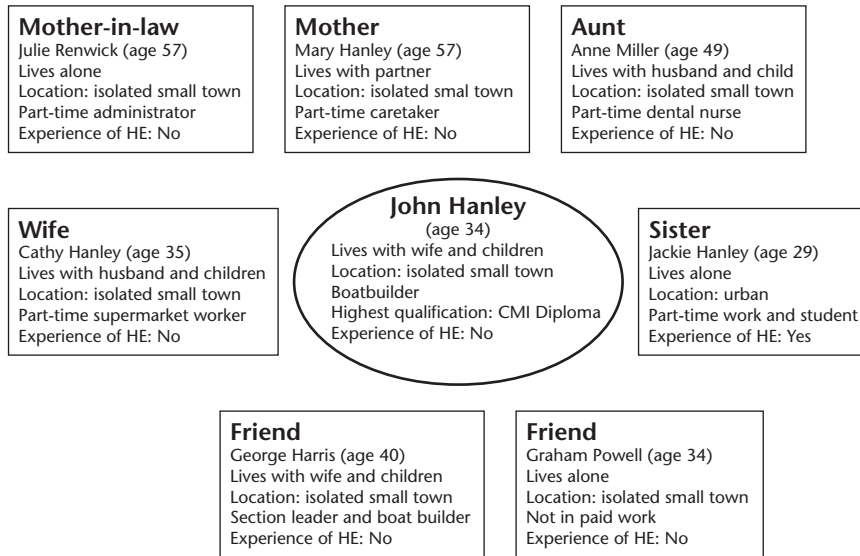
**Mother-in-law**
Julie Renwick (age 57)
Lives alone
Location: isolated small town
Part-time administrator
Experience of HE: No

**Mother**
Mary Hanley (age 57)
Lives with partner
Location: isolated smal town
Part-time caretaker
Experience of HE: No

**Aunt**
Anne Miller (age 49)
Lives with husband and child
Location: isolated small town
Part-time dental nurse
Experience of HE: No

**Wife**
Cathy Hanley (age 35)
Lives with husband and children
Location: isolated small town
Part-time supermarket worker
Experience of HE: No

**John Hanley**
(age 34)
Lives with wife and children
Location: isolated small town
Boatbuilder
Highest qualification: CMI Diploma
Experience of HE: No

**Sister**
Jackie Hanley (age 29)
Lives alone
Location: urban
Part-time work and student
Experience of HE: Yes

**Friend**
George Harris (age 40)
Lives with wife and children
Location: isolated small town
Section leader and boat builder
Experience of HE: No

**Friend**
Graham Powell (age 34)
Lives alone
Location: isolated small town
Not in paid work
Experience of HE: No